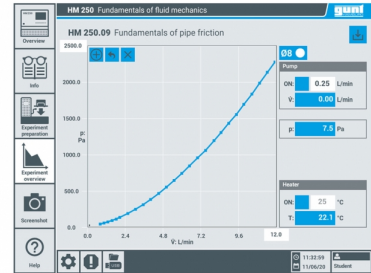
HM 250 Fundamentals of fluid mechanics

gunt

Overview

HM 250.09 Fundamentals of pipe friction

2500.0

2000.0

1500.0

p: Pa

1000.0

500.0

0.0

0.0 2.4 4.8 7.2 9.6 12.0

V̇: L/min

Info

Experiment preparation

Experiment overview

Screenshot

Help

Ø8

Pump

ON: 0.25 L/min

V̇: 0.00 L/min

p: 7.5 Pa

Heater

ON: 25 °C

T: 22.1 °C

11:32:59

11/06/20

Student